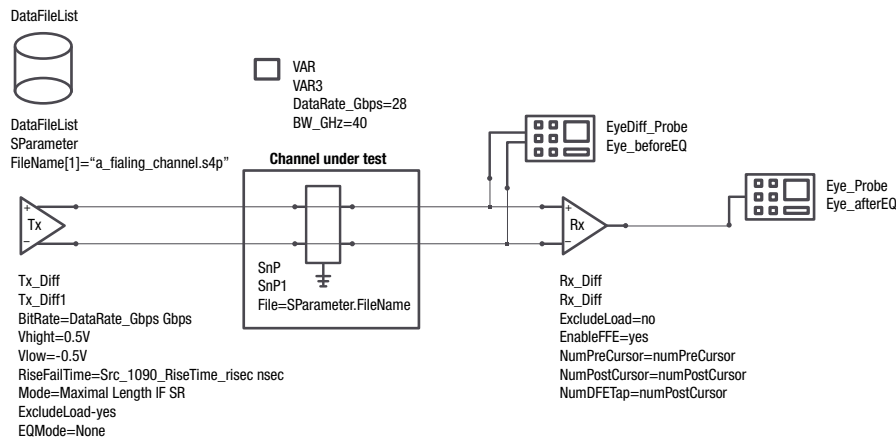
DataFileList

DataFileList
SParameter
FileName[1]="a_fialing_channel.s4p"

VAR
VAR3
DataRate_Gbps=28
BW_GHz=40

Channel under test

EyeDiff_Probe
Eye_beforeEQ

Eye_Probe
Eye_afterEQ

Tx
+
−

Rx
+
−

SnP
SnP1
File=SParameter.FileName

Tx_Diff
Tx_Diff1
BitRate=DataRate_Gbps Gbps
Vhight=0.5V
Vlow=-0.5V
RiseFailTime=Src_1090_RiseTime_risec nsec
Mode=Maximal Length IF SR
ExcludeLoad-yes
EQMode=None

Rx_Diff
Rx_Diff
ExcludeLoad=no
EnableFFE=yes
NumPreCursor=numPreCursor
NumPostCursor=numPostCursor
NumDFETap=numPostCursor